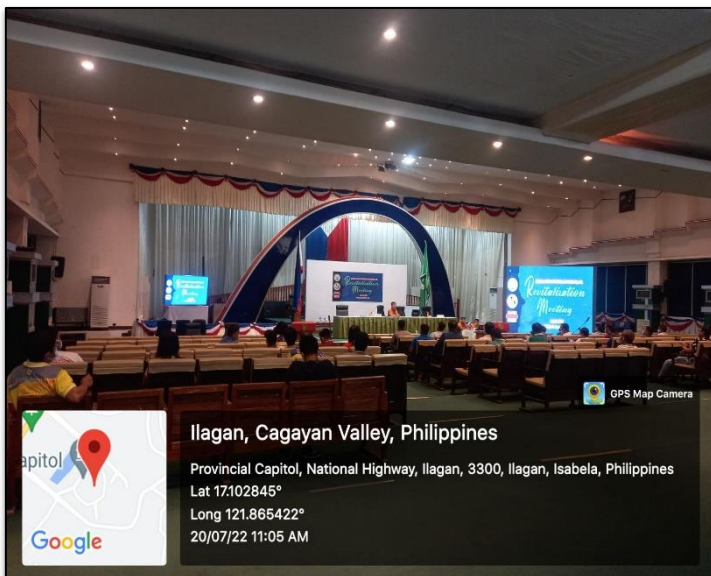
Revitalization Meeting

Revitalization Meeting

GPS Map Camera

Ilagan, Cagayan Valley, Philippines

Provincial Capitol, National Highway, Ilagan, 3300, Ilagan, Isabela, Philippines

Lat 17.102845°

Long 121.865422°

20/07/22 11:05 AM

apitol

Google